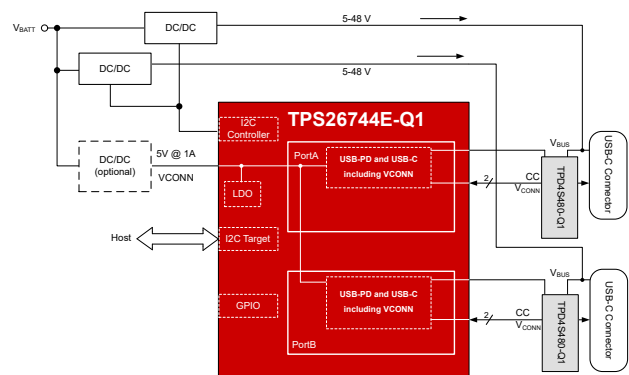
$V_{BATT}$

DC/DC

5-48 V

DC/DC

5-48 V

TPS26744E-Q1

I2C Controller

DC/DC (optional)

5V @ 1A

VCONN

PortA

USB-PD and USB-C including VCONN

LDO

$V_{BUS}$

2

CC

$V_{CONN}$

TPD4S480-Q1

USB-C Connector

Host

I2C Target

GPIO

USB-PD and USB-C including VCONN

PortB

$V_{BUS}$

2

CC

$V_{CONN}$

TPD4S480-Q1

USB-C Connector